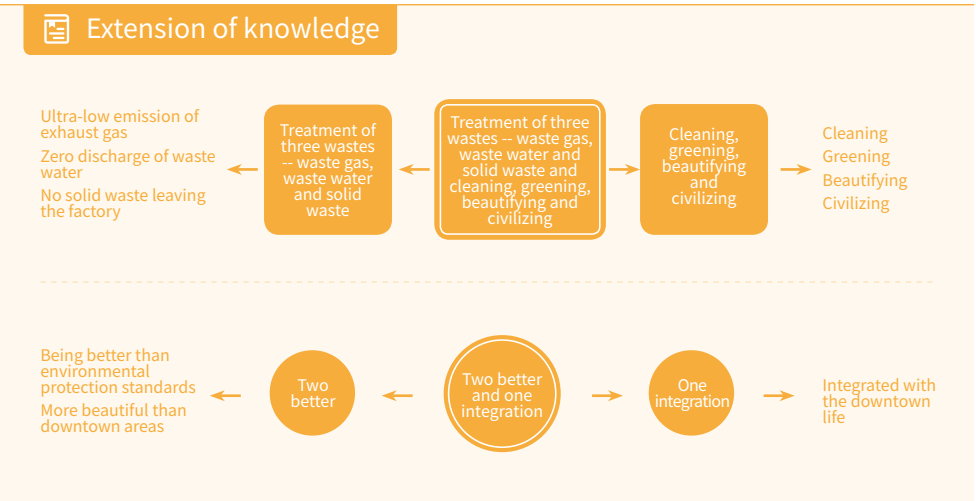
Extension of knowledge

Ultra-low emission of exhaust gas

Zero discharge of waste water

No solid waste leaving the factory

Treatment of three wastes -- waste gas, waste water and solid waste

Treatment of three wastes -- waste gas, waste water and solid waste and cleaning, greening, beautifying and civilizing

Cleaning, greening, beautifying and civilizing

Cleaning

Greening

Beautifying

Civilizing

Being better than environmental protection standards

More beautiful than downtown areas

Two better

Two better and one integration

One integration

Integrated with the downtown life